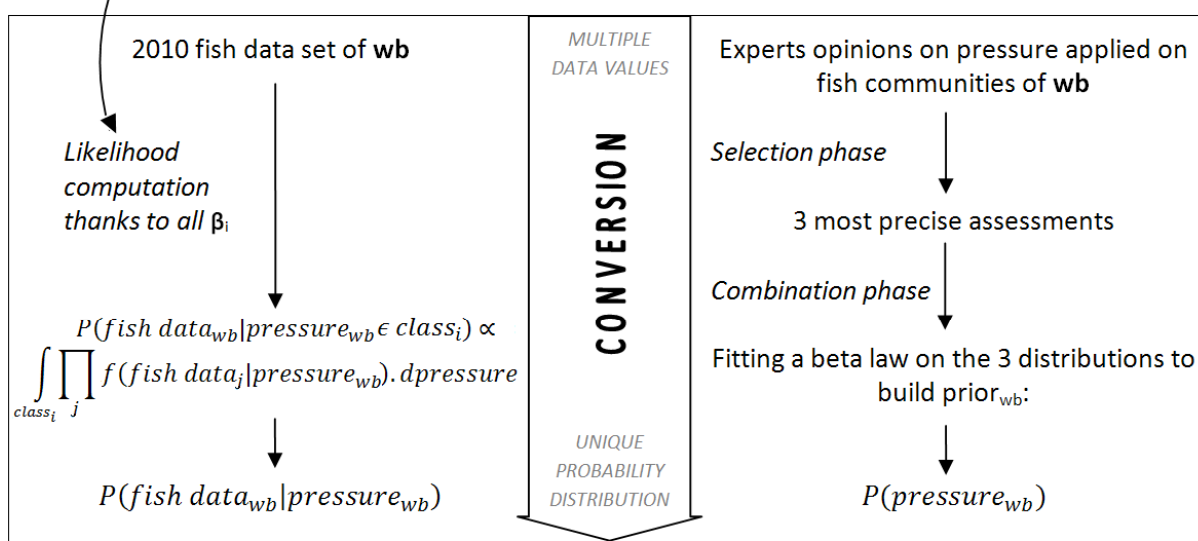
2010 fish data set of **wb**

*Likelihood computation thanks to all* $\beta_i$

$P(fish\ data_{wb}|pressure_{wb} \epsilon\ class_i) \propto \int_{class_i} \prod_j f(fish\ data_j|pressure_{wb}).dpressure$

$P(fish\ data_{wb}|pressure_{wb})$

MULTIPLE DATA VALUES

CONVERSION

UNIQUE PROBABILITY DISTRIBUTION

Experts opinions on pressure applied on fish communities of **wb**

*Selection phase*

3 most precise assessments

*Combination phase*

Fitting a beta law on the 3 distributions to build prior$_{wb}$:

$P(pressure_{wb})$